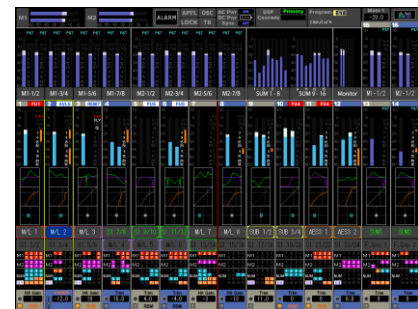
M1
M2
ALARM
APPL
LOCK
OSC
TE
DSP
Cascade
Primary
Program
Monitor
M1-1/2
M1-3/4
M1-5/6
M1-7/8
M2-1/2
M2-3/4
M2-5/6
M2-7/8
SUM 1 - 8
SUM 9 - 16
Monitor
M1-1/2
M2-1/2
1
2
3
4
5
6
7
8
9
10
11
12
13
14
15
16
M/L 1
M/L 2
M/L 3
M/L 7
M/L 8
SUB 1/2
SUB 3/4
AES3 1
AES3 2
M1
M2
SUM
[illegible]